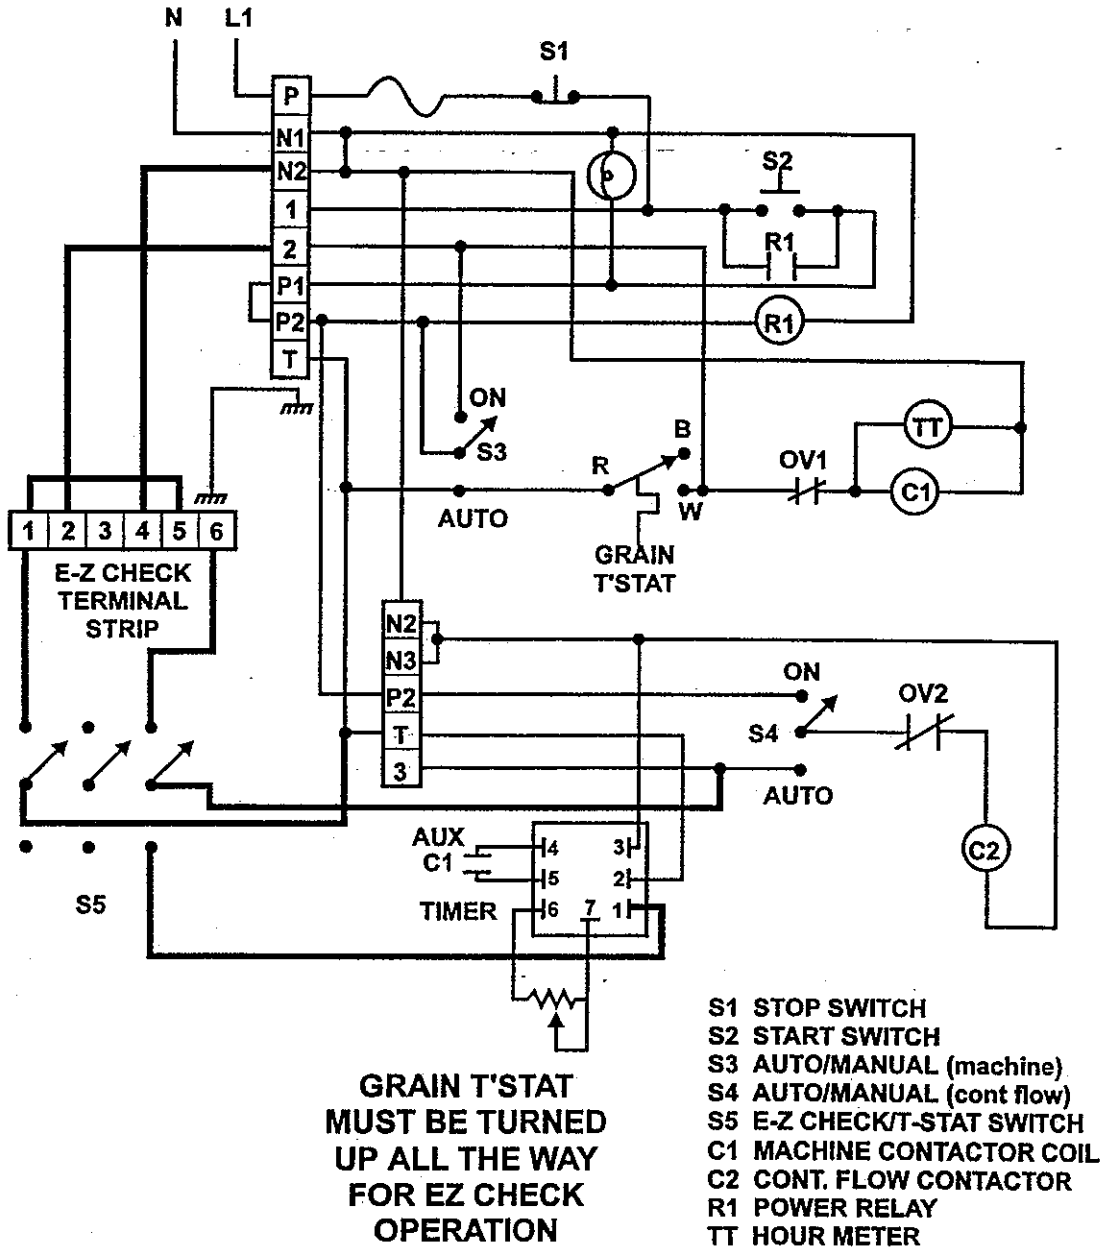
N L1

S1

P
N1
N2
1
2
P1
P2
T

P

S2

R1

R1

ON

S3

B

R

OV1

TT

C1

AUTO

W

GRAIN T'STAT

1 2 3 4 5 6

E-Z CHECK TERMINAL STRIP

N2
N3
P2
T
3

ON

OV2

S4

AUTO

C2

AUX C1

TIMER

4
5
6
7
3
2
1

S5

S1 STOP SWITCH
S2 START SWITCH
S3 AUTO/MANUAL (machine)
S4 AUTO/MANUAL (cont flow)
S5 E-Z CHECK/T-STAT SWITCH
C1 MACHINE CONTACTOR COIL
C2 CONT. FLOW CONTACTOR
R1 POWER RELAY
TT HOUR METER

GRAIN T'STAT MUST BE TURNED UP ALL THE WAY FOR EZ CHECK OPERATION